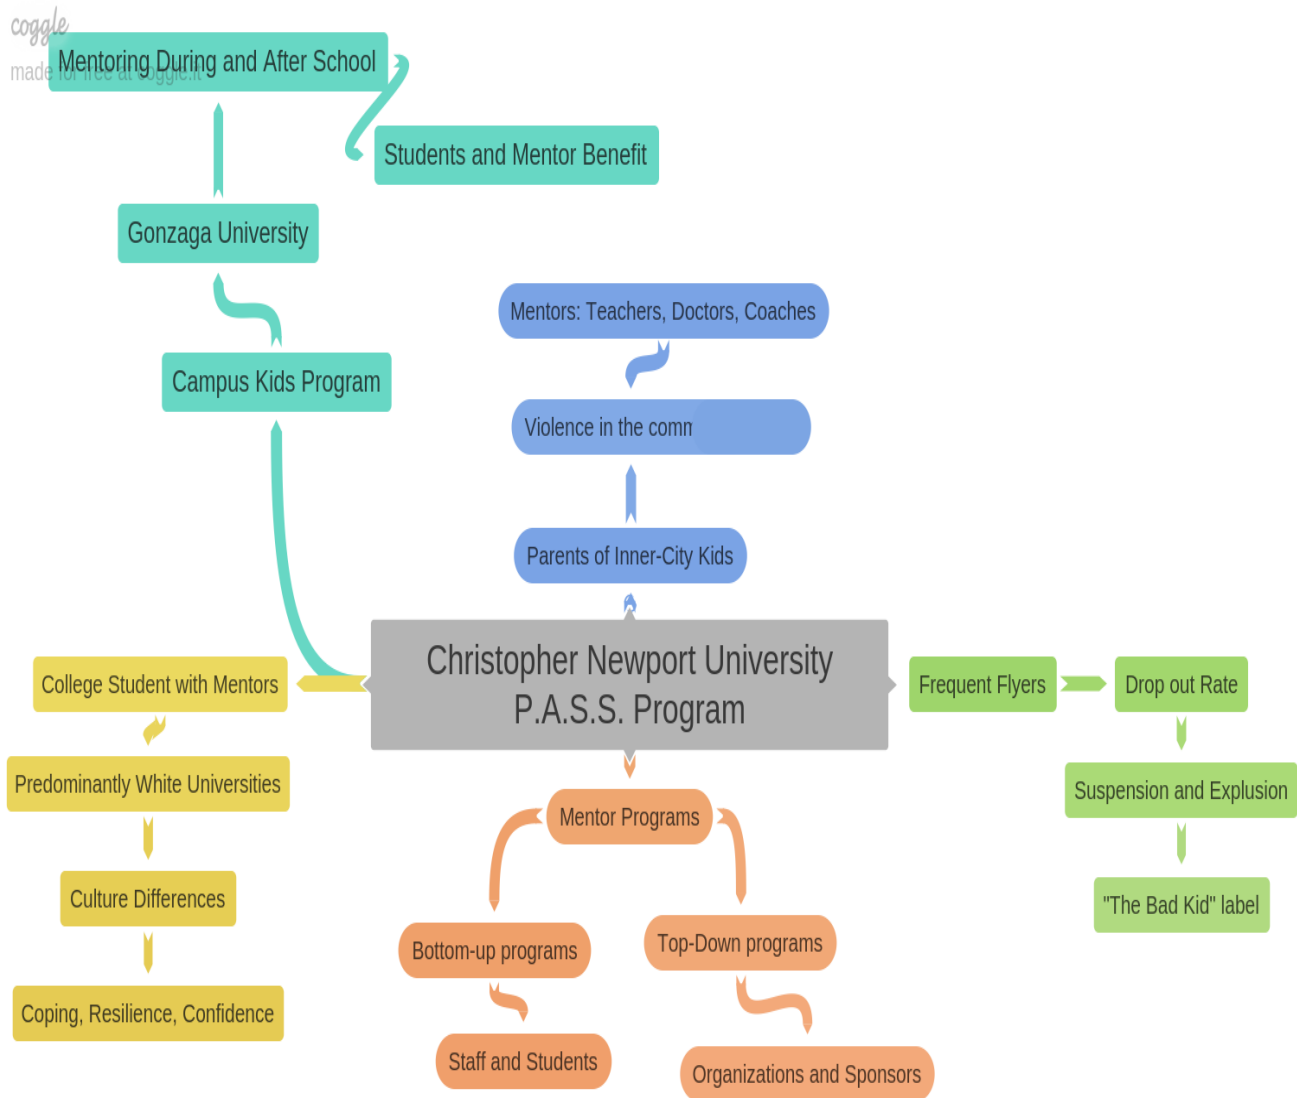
coggle
made for free at coggle.it

Mentoring During and After School

Students and Mentor Benefit

Gonzaga University

Campus Kids Program

Mentors: Teachers, Doctors, Coaches

Violence in the comm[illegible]

Parents of Inner-City Kids

Christopher Newport University P.A.S.S. Program

College Student with Mentors

Predominantly White Universities

Culture Differences

Coping, Resilience, Confidence

Frequent Flyers

Drop out Rate

Suspension and Explusion

"The Bad Kid" label

Mentor Programs

Bottom-up programs

Staff and Students

Top-Down programs

Organizations and Sponsors